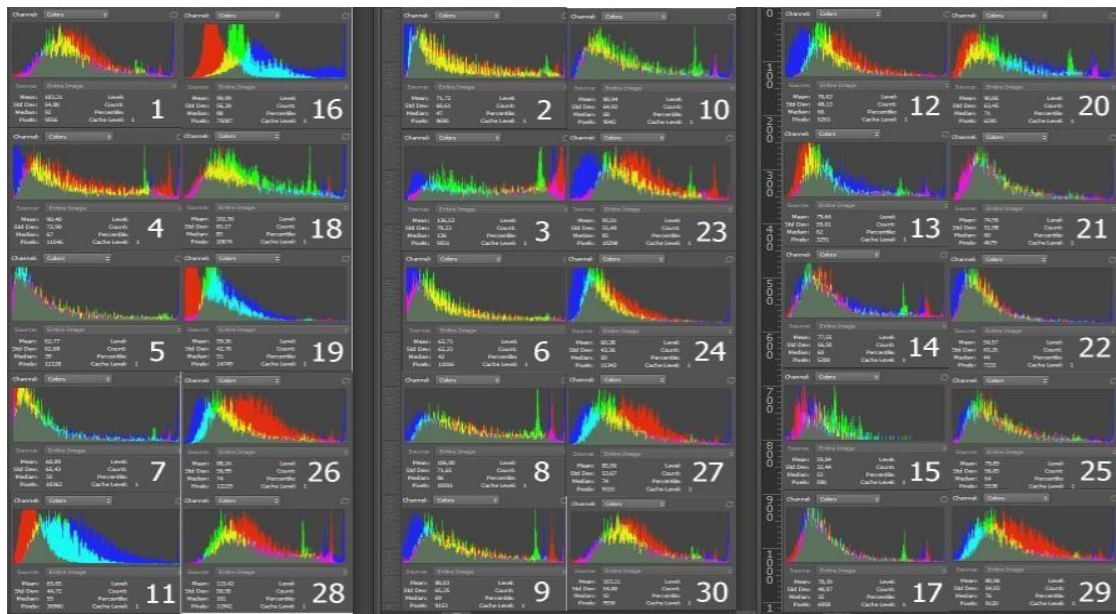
Channel: Colors
Source: Entire Image
Mean: 101,21
Std Dev: 54,86
Median: 92
Pixels: 9556
Level:
Count:
Percentile:
Cache Level: 1
1

Channel: Colors
Source: Entire Image
Mean: 96,38
Std Dev: 56,39
Median: 98
Pixels: 76087
Level:
Count:
Percentile:
Cache Level: 1
16

Channel: Colors
Source: Entire Image
Mean: 71,73
Std Dev: 60,65
Median: 47
Pixels: 9695
Level:
Count:
Percentile:
Cache Level: 1
2

Channel: Colors
Source: Entire Image
Mean: 80,34
Std Dev: 54,92
Median: 66
Pixels: 9042
Level:
Count:
Percentile:
Cache Level: 1
10

Channel: Colors
Source: Entire Image
Mean: 75,83
Std Dev: 48,13
Median: 68
Pixels: 6201
Level:
Count:
Percentile:
Cache Level: 1
12

Channel: Colors
Source: Entire Image
Level:
Count:
Percentile:
Cache Level: 1
20

Channel: Colors
Source: Entire Image
Mean: 90,40
Std Dev: 72,99
Median: 67
Pixels: 11546
Level:
Count:
Percentile:
Cache Level: 1
4

Channel: Colors
Source: Entire Image
Mean: 102,50
Std Dev: 65,17
Median: 87
Pixels: 10876
Level:
Count:
Percentile:
Cache Level: 1
18

Channel: Colors
Source: Entire Image
Mean: 136,53
Std Dev: 76,13
Median: 136
Pixels: 9501
Level:
Count:
Percentile:
Cache Level: 1
3

Channel: Colors
Source: Entire Image
Level:
Count:
Percentile:
Cache Level: 1
23

Channel: Colors
Source: Entire Image
Mean: 79,84
Std Dev: 55,01
Median: 62
Pixels: 3251
Level:
Count:
Percentile:
Cache Level: 1
13

Channel: Colors
Source: Entire Image
Level:
Count:
Percentile:
Cache Level: 1
21

Channel: Colors
Source: Entire Image
Mean: 62,77
Std Dev: 62,68
Median: 39
Pixels: 12128
Level:
Count:
Percentile:
Cache Level: 1
5

Channel: Colors
Source: Entire Image
Level:
Count:
Percentile:
Cache Level: 1
19

Channel: Colors
Source: Entire Image
Mean: 62,73
Std Dev: 61,23
Median: 42
Pixels: 11656
Level:
Count:
Percentile:
Cache Level: 1
6

Channel: Colors
Source: Entire Image
Level:
Count:
Percentile:
Cache Level: 1
24

Channel: Colors
Source: Entire Image
Mean: 77,55
Std Dev: 54,58
Median: 60
Pixels: 5289
Level:
Count:
Percentile:
Cache Level: 1
14

Channel: Colors
Source: Entire Image
Mean: 59,57
Level:
Count:
Percentile:
Cache Level: 1
22

Channel: Colors
Source: Entire Image
Mean: 60,80
Std Dev: 63,43
Median: 35
Pixels: 10362
Level:
Count:
Percentile:
Cache Level: 1
7

Channel: Colors
Source: Entire Image
Level:
Count:
Percentile:
Cache Level: 1
26

Channel: Colors
Source: Entire Image
Mean: 106,00
Std Dev: 71,65
Median: 86
Pixels: 10591
Level:
Count:
Percentile:
Cache Level: 1
8

Channel: Colors
Source: Entire Image
Level:
Count:
Percentile:
Cache Level: 1
27

Channel: Colors
Source: Entire Image
Level:
Count:
Percentile:
Cache Level: 1
15

Channel: Colors
Source: Entire Image
Level:
Count:
Percentile:
Cache Level: 1
25

Channel: Colors
Source: Entire Image
Mean: 65,65
Std Dev: 48,72
Pixels: 30980
Level:
Count:
Percentile:
Cache Level: 1
11

Channel: Colors
Source: Entire Image
Mean: 115,42
Level:
Count:
Percentile:
Cache Level: 1
28

Channel: Colors
Source: Entire Image
Mean: 88,03
Std Dev: 65,25
Median: 69
Pixels: 9163
Level:
Count:
Percentile:
Cache Level: 1
9

Channel: Colors
Source: Entire Image
Mean: 103,31
Level:
Count:
Percentile:
Cache Level: 1
30

Channel: Colors
Source: Entire Image
Mean: 78,39
Std Dev: 46,97
Pixels: 6958
Level:
Count:
Percentile:
Cache Level: 1
17

Channel: Colors
Source: Entire Image
Mean: 88,96
Level:
Count:
Percentile:
Cache Level: 1
29

0 100 200 300 400 500 600 700 800 900 1000